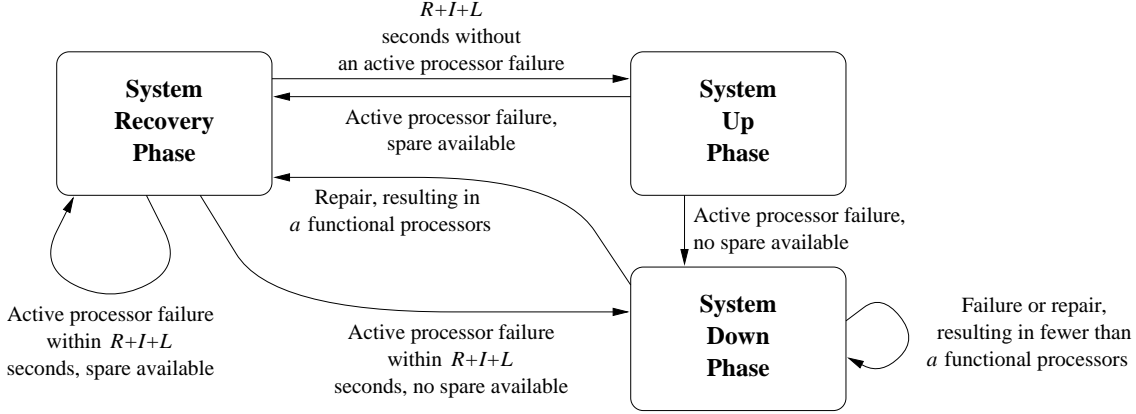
$R+I+L$
seconds without
an active processor failure

System
Recovery
Phase

Active processor failure,
spare available

System
Up
Phase

Repair, resulting in
$a$ functional processors

Active processor failure,
no spare available

Active processor failure
within $R+I+L$
seconds, spare available

Active processor failure
within $R+I+L$
seconds, no spare available

System
Down
Phase

Failure or repair,
resulting in fewer than
$a$ functional processors